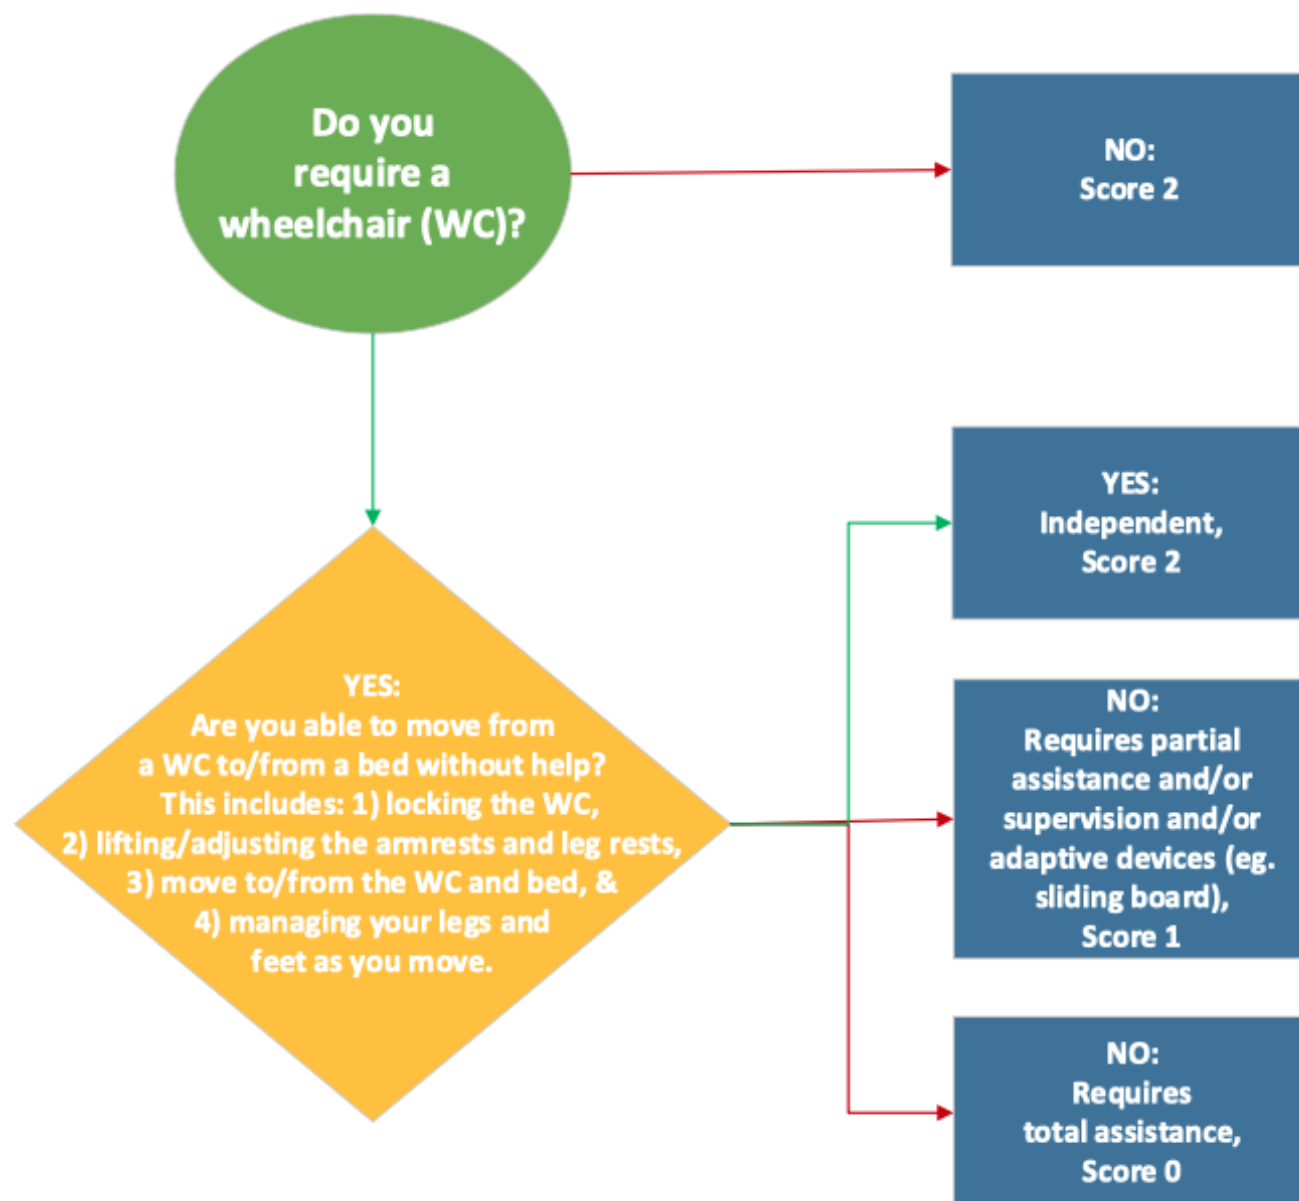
Do you require a wheelchair (WC)?

NO:
Score 2

YES:
Are you able to move from a WC to/from a bed without help? This includes: 1) locking the WC, 2) lifting/adjusting the armrests and leg rests, 3) move to/from the WC and bed, & 4) managing your legs and feet as you move.

YES:
Independent, Score 2

NO:
Requires partial assistance and/or supervision and/or adaptive devices (eg. sliding board), Score 1

NO:
Requires total assistance, Score 0